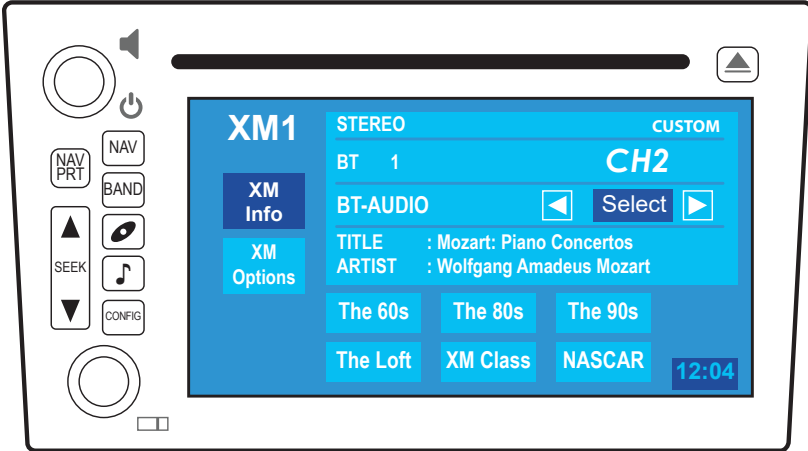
NAV

NAV PRT

BAND

SEEK

CONFIG

XM1

XM Info

XM Options

STEREO

CUSTOM

BT 1

CH2

BT-AUDIO

Select

TITLE : Mozart: Piano Concertos
ARTIST : Wolfgang Amadeus Mozart

The 60s

The 80s

The 90s

The Loft

XM Class

NASCAR

12:04